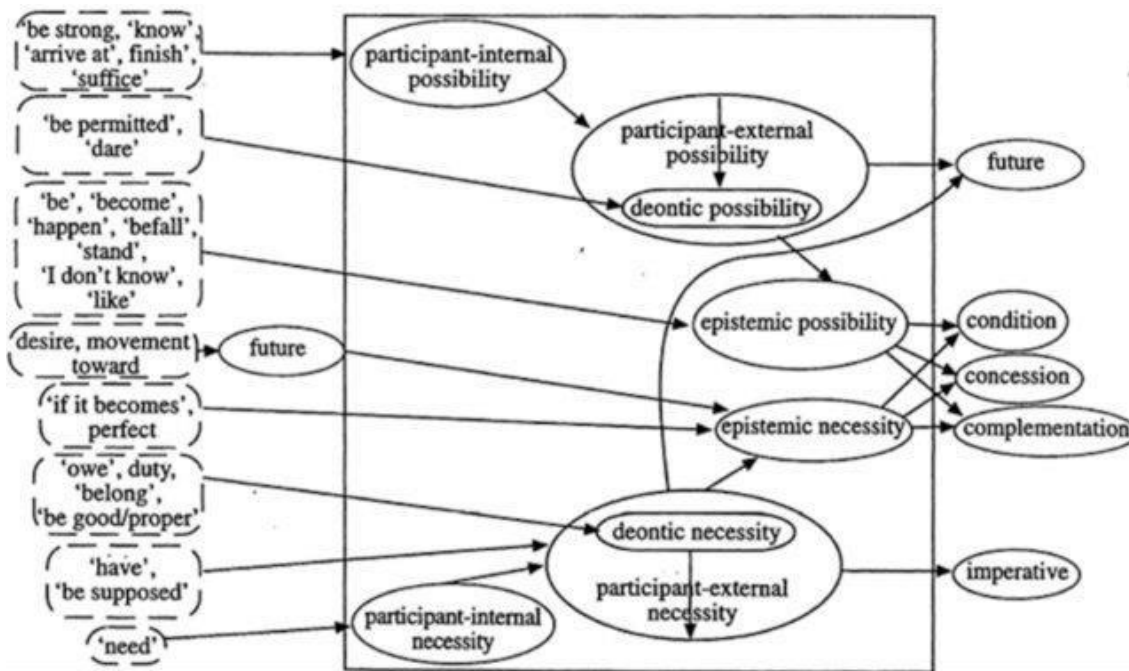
'be strong, 'know', 'arrive at', finish', 'suffice'

'be permitted', 'dare'

'be', 'become', 'happen', 'befall', 'stand', 'I don't know', 'like'

desire, movement toward

'if it becomes', perfect

'owe', duty, 'belong', 'be good/proper'

'have', 'be supposed'

'need'

participant-internal possibility

participant-external possibility

deontic possibility

future

epistemic possibility

epistemic necessity

deontic necessity

participant-external necessity

participant-internal necessity

future

condition

concession

complementation

imperative